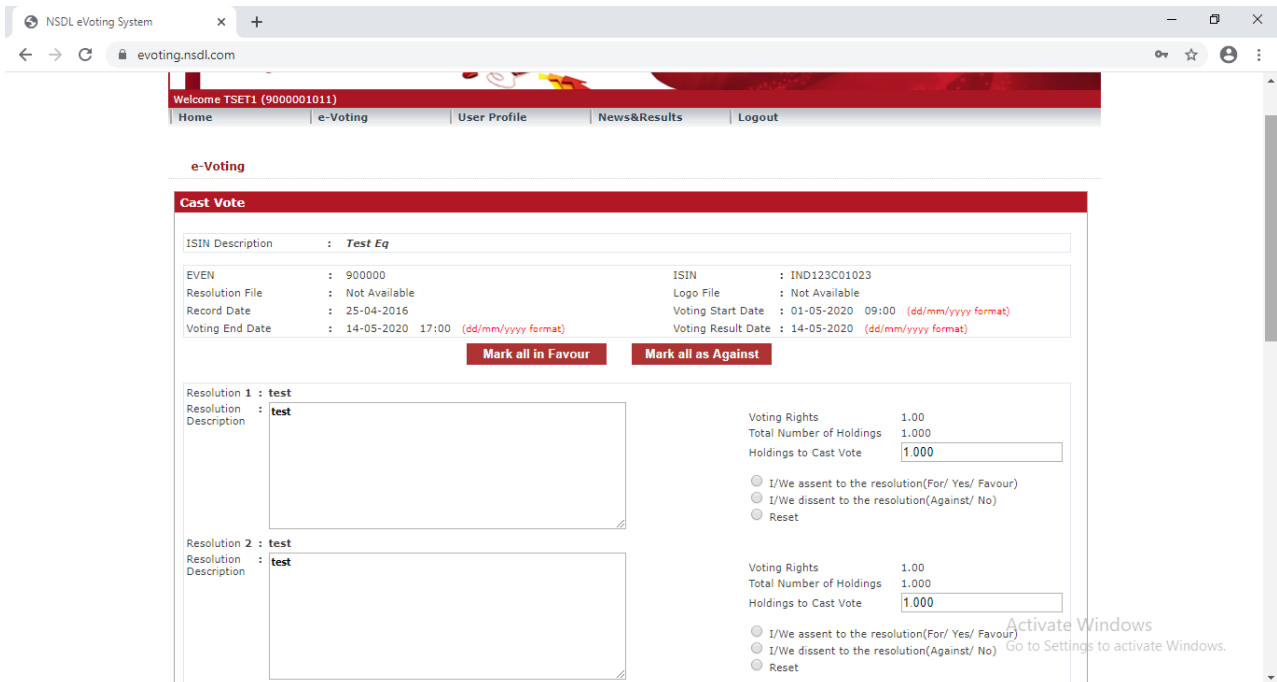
NSDL eVoting System ×
+
evoting.nsdl.com

Welcome TSET1 (9000001011)

Home | e-Voting | User Profile | News&Results | Logout

e-Voting

Cast Vote

ISIN Description : Test Eq

EVEN : 900000
Resolution File : Not Available
Record Date : 25-04-2016
Voting End Date : 14-05-2020 17:00 (dd/mm/yyyy format)

ISIN : IND123C01023
Logo File : Not Available
Voting Start Date : 01-05-2020 09:00 (dd/mm/yyyy format)
Voting Result Date : 14-05-2020 (dd/mm/yyyy format)

Mark all in Favour
Mark all as Against

Resolution 1 : test
Resolution Description : test

Voting Rights 1.00
Total Number of Holdings 1.000
Holdings to Cast Vote 1.000

I/We assent to the resolution(For/ Yes/ Favour)
I/We dissent to the resolution(Against/ No)
Reset

Resolution 2 : test
Resolution Description : test

Voting Rights 1.00
Total Number of Holdings 1.000
Holdings to Cast Vote 1.000

I/We assent to the resolution(For/ Yes/ Favour)
I/We dissent to the resolution(Against/ No)
Reset

Activate Windows
Go to Settings to activate Windows.